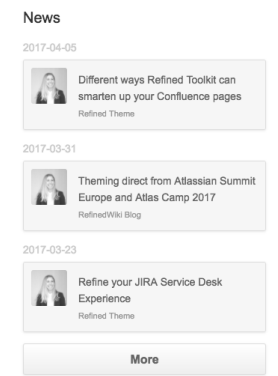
News

2017-04-05

Different ways Refined Toolkit can smarten up your Confluence pages

Refined Theme

2017-03-31

Theming direct from Atlassian Summit Europe and Atlas Camp 2017

RefinedWiki Blog

2017-03-23

Refine your JIRA Service Desk Experience

Refined Theme

More